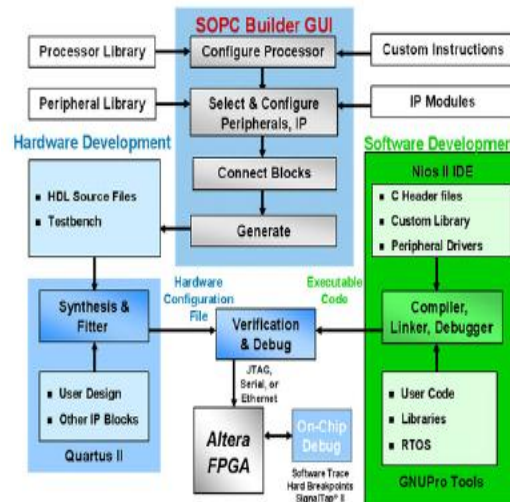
SOPC Builder GUI

Processor Library

Configure Processor

Custom Instructions

Peripheral Library

Select & Configure Peripherals, IP

IP Modules

Hardware Development

Software Developmer

Connect Blocks

Nios II IDE

■ HDL Source Files
■ Testbench

■ C Header files
■ Custom Library
■ Peripheral Drivers

Generate

Hardware Configuration File

Executable Code

Synthesis & Fitter

Verification & Debug

Compiler, Linker, Debugger

JTAG, Serial, or Ethernet

■ User Design
■ Other IP Blocks

Quartus II

■ User Code
■ Libraries
■ RTOS

Altera FPGA

On-Chip Debug

Software Trace
Hard Breakpoints
SignalTap® II

GNUPro Tools